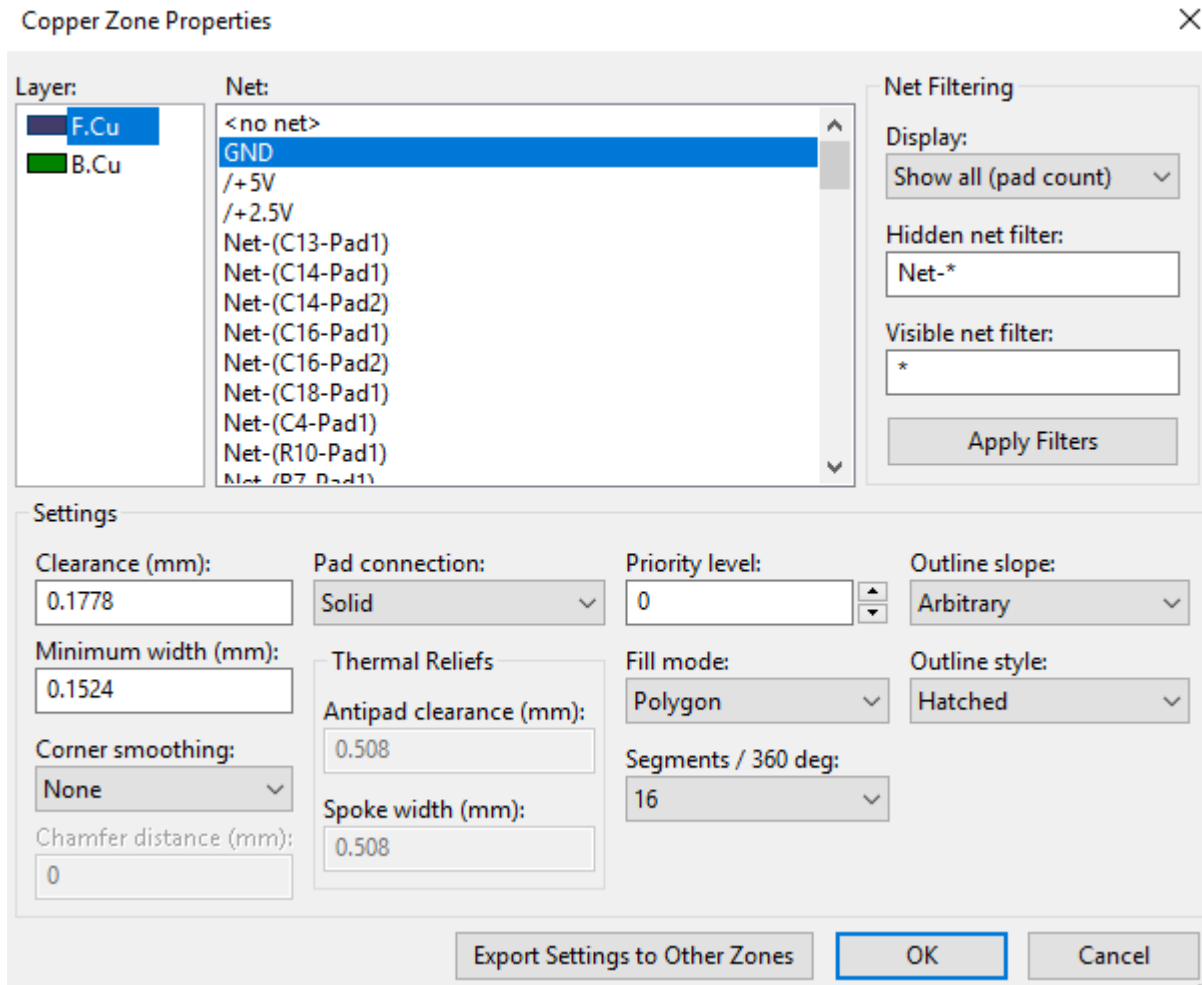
Copper Zone Properties

Layer:
F.Cu
B.Cu

Net:
<no net>
GND
/+5V
/+2.5V
Net-(C13-Pad1)
Net-(C14-Pad1)
Net-(C14-Pad2)
Net-(C16-Pad1)
Net-(C16-Pad2)
Net-(C18-Pad1)
Net-(C4-Pad1)
Net-(R10-Pad1)
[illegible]

Net Filtering
Display:
Show all (pad count)
Hidden net filter:
Net-*
Visible net filter:
*
Apply Filters

Settings
Clearance (mm):
0.1778
Minimum width (mm):
0.1524
Corner smoothing:
None
Chamfer distance (mm):
0

Pad connection:
Solid
Thermal Reliefs
Antipad clearance (mm):
0.508
Spoke width (mm):
0.508

Priority level:
0
Fill mode:
Polygon
Segments / 360 deg:
16

Outline slope:
Arbitrary
Outline style:
Hatched

Export Settings to Other Zones
OK
Cancel